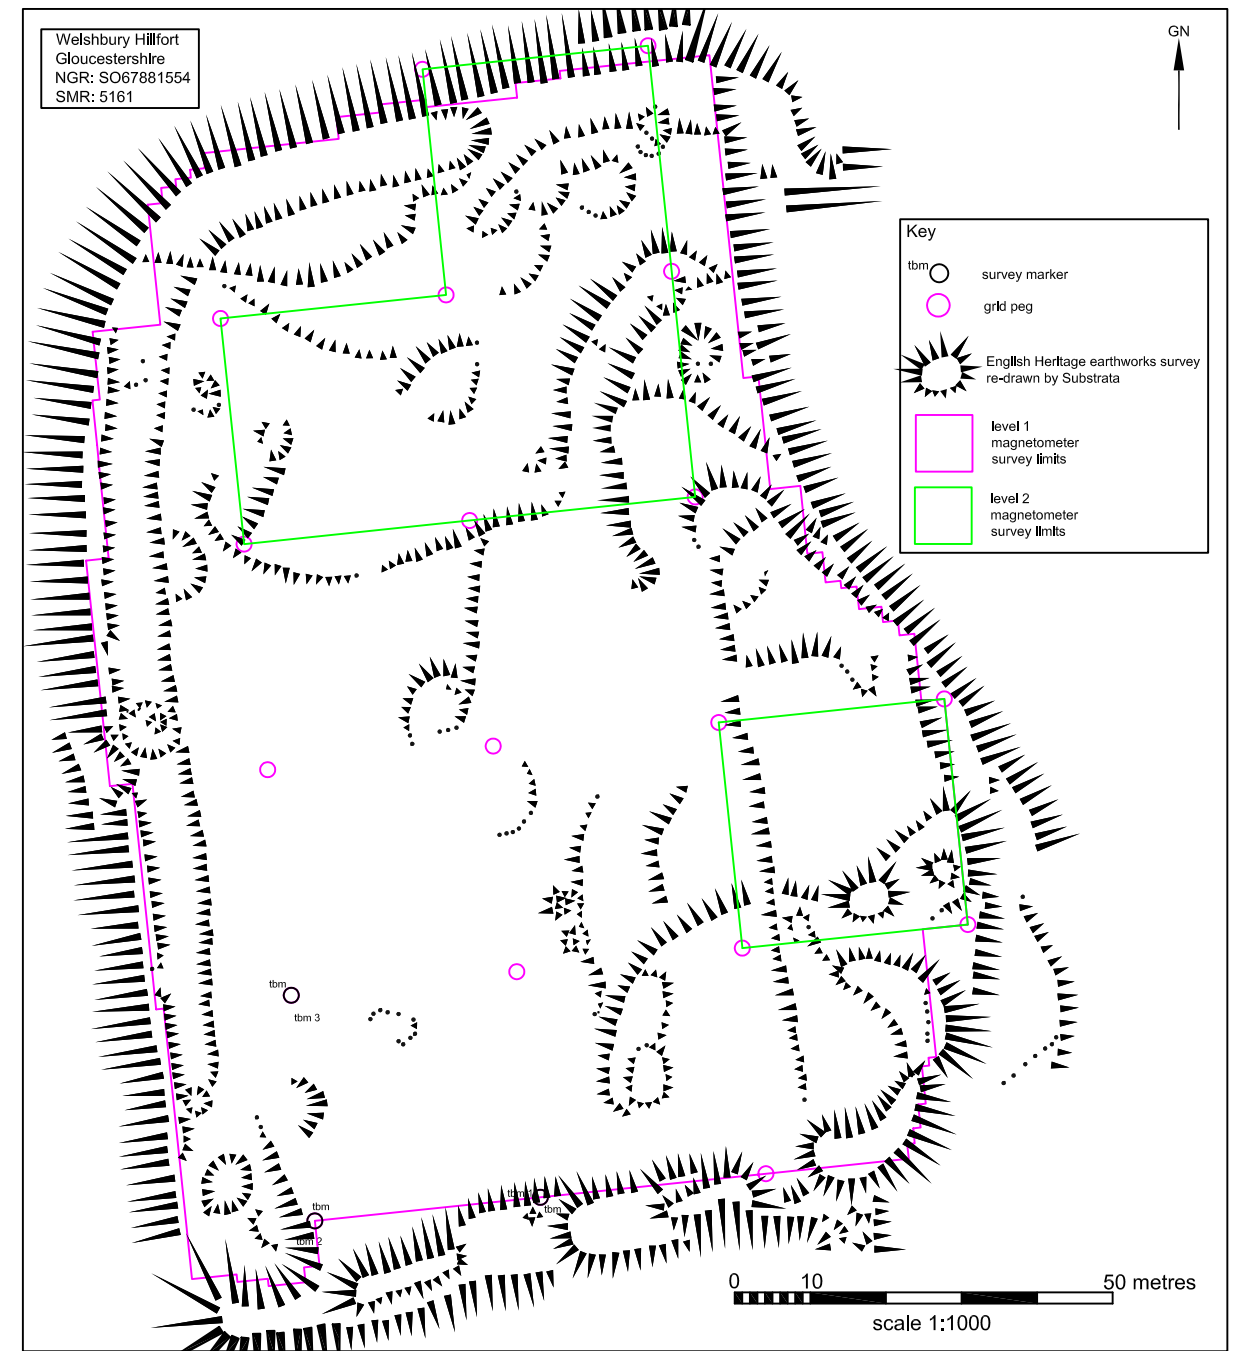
Welshbury Hillfort
Gloucestershire
NGR: SO67881554
SMR: 5161

GN

Key
tbm survey marker
grid peg
English Heritage earthworks survey re-drawn by Substrata
level 1 magnetometer survey limits
level 2 magnetometer survey limits

tbm
tbm 3
tbm
tbm 2
tbm
tbm

0 10 50 metres
scale 1:1000